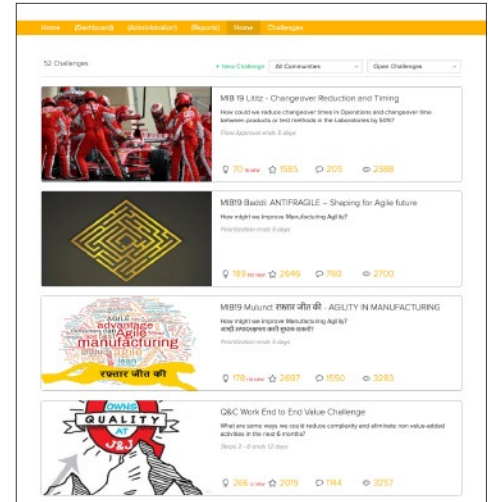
Home (Dashboard) (Administration) (Reports) Home Challenges

52 Challenges

+ New Challenge All Communities Open Challenges

MIB 19 Lititz - Changeover Reduction and Timing

How could we reduce changeover times in Operations and changeover time between products or test methods in the Laboratories by 50%?

Final Approval ends 5 days

70 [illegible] 1585 205 2388

MIB19 Baddi ANTIFRAGILE – Shaping for Agile future

How might we Improve Manufacturing Agility?

Prioritization ends 5 days

189 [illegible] 2646 760 2700

MIB19 Mulund रफ़्तार जीत की - AGILITY IN MANUFACTURING

How might we Improve Manufacturing Agility?

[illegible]

Prioritization ends 6 days

advantage Agile manufacturing lean

रफ़्तार जीत की

178 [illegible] 2697 1550 3283

Q&C Work End to End Value Challenge

What are some ways we could reduce complexity and eliminate non value-added activities in the next 6 months?

Steps 2 - 6 ends 12 days

OWNS QUALITY AT J&J

266 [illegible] 2019 1144 3257